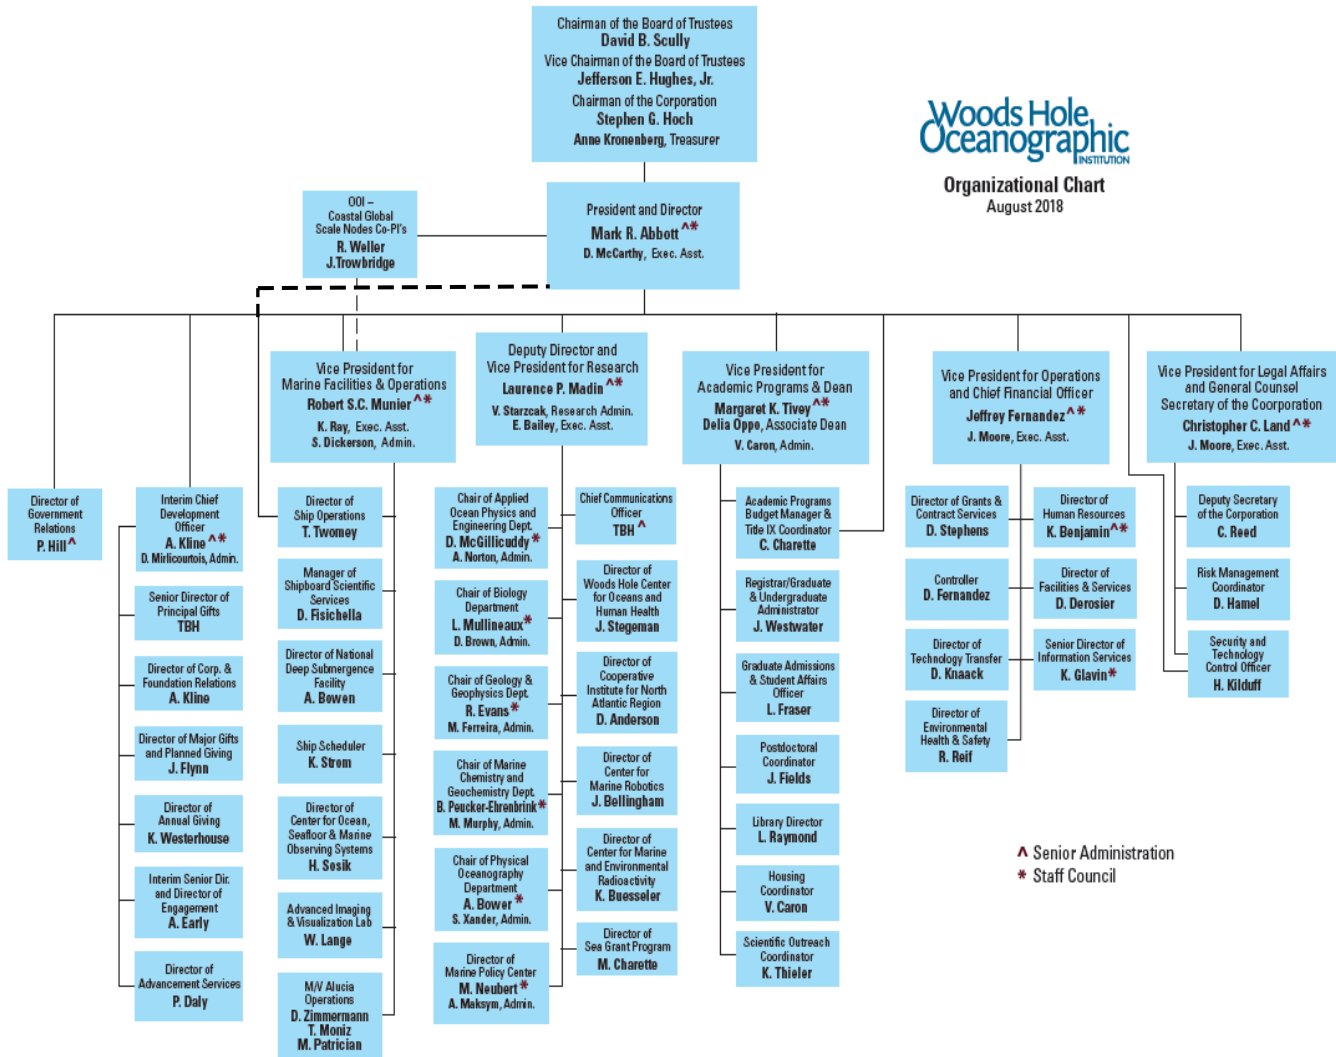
Chairman of the Board of Trustees
David B. Scully
Vice Chairman of the Board of Trustees
Jefferson E. Hughes, Jr.
Chairman of the Corporation
Stephen G. Hoch
Anne Kronenberg, Treasurer

Woods Hole Oceanographic INSTITUTION
Organizational Chart
August 2018

OOI – Coastal Global Scale Nodes Co-PI's
R. Weller
J.Trowbridge

President and Director
Mark R. Abbott^*
D. McCarthy, Exec. Asst.

Director of Government Relations
P. Hill^

Interim Chief Development Officer
A. Kline^*
D. Mirlicourtois, Admin.

Senior Director of Principal Gifts
TBH

Director of Corp. & Foundation Relations
A. Kline

Director of Major Gifts and Planned Giving
J. Flynn

Director of Annual Giving
K. Westerhouse

Interim Senior Dir. and Director of Engagement
A. Early

Director of Advancement Services
P. Daly

Vice President for Marine Facilities & Operations
Robert S.C. Munier^*
K. Ray, Exec. Asst.
S. Dickerson, Admin.

Director of Ship Operations
T. Twomey

Manager of Shipboard Scientific Services
D. Fisichella

Director of National Deep Submergence Facility
A. Bowen

Ship Scheduler
K. Strom

Director of Center for Ocean, Seafloor & Marine Observing Systems
H. Sosik

Advanced Imaging & Visualization Lab
W. Lange

M/V Alucia Operations
D. Zimmermann
T. Moniz
M. Patrician

Deputy Director and Vice President for Research
Laurence P. Madin^*
V. Starczak, Research Admin.
E. Bailey, Exec. Asst.

Chair of Applied Ocean Physics and Engineering Dept.
D. McGillicuddy*
A. Norton, Admin.

Chair of Biology Department
L. Mullineaux*
D. Brown, Admin.

Chair of Geology & Geophysics Dept.
R. Evans*
M. Ferreira, Admin.

Chair of Marine Chemistry and Geochemistry Dept.
B. Peucker-Ehrenbrink*
M. Murphy, Admin.

Chair of Physical Oceanography Department
A. Bower*
S. Xander, Admin.

Director of Marine Policy Center
M. Neubert*
A. Maksym, Admin.

Chief Communications Officer
TBH^

Director of Woods Hole Center for Oceans and Human Health
J. Stegeman

Director of Cooperative Institute for North Atlantic Region
D. Anderson

Director of Center for Marine Robotics
J. Bellingham

Director of Center for Marine and Environmental Radioactivity
K. Buesseler

Director of Sea Grant Program
M. Charette

Vice President for Academic Programs & Dean
Margaret K. Tivey^*
Delia Oppo, Associate Dean
V. Caron, Admin.

Academic Programs Budget Manager & Title IX Coordinator
C. Charette

Registrar/Graduate & Undergraduate Administrator
J. Westwater

Graduate Admissions & Student Affairs Officer
L. Fraser

Postdoctoral Coordinator
J. Fields

Library Director
L. Raymond

Housing Coordinator
V. Caron

Scientific Outreach Coordinator
K. Thieler

Vice President for Operations and Chief Financial Officer
Jeffrey Fernandez^*
J. Moore, Exec. Asst.

Director of Grants & Contract Services
D. Stephens

Controller
D. Fernandez

Director of Technology Transfer
D. Knaack

Director of Environmental Health & Safety
R. Reif

Director of Human Resources
K. Benjamin^*

Director of Facilities & Services
D. Derosier

Senior Director of Information Services
K. Glavin*

Vice President for Legal Affairs and General Counsel
Secretary of the Coorporation
Christopher C. Land^*
J. Moore, Exec. Asst.

Deputy Secretary of the Corporation
C. Reed

Risk Management Coordinator
D. Hamel

Security and Technology Control Officer
H. Kilduff

^ Senior Administration
* Staff Council